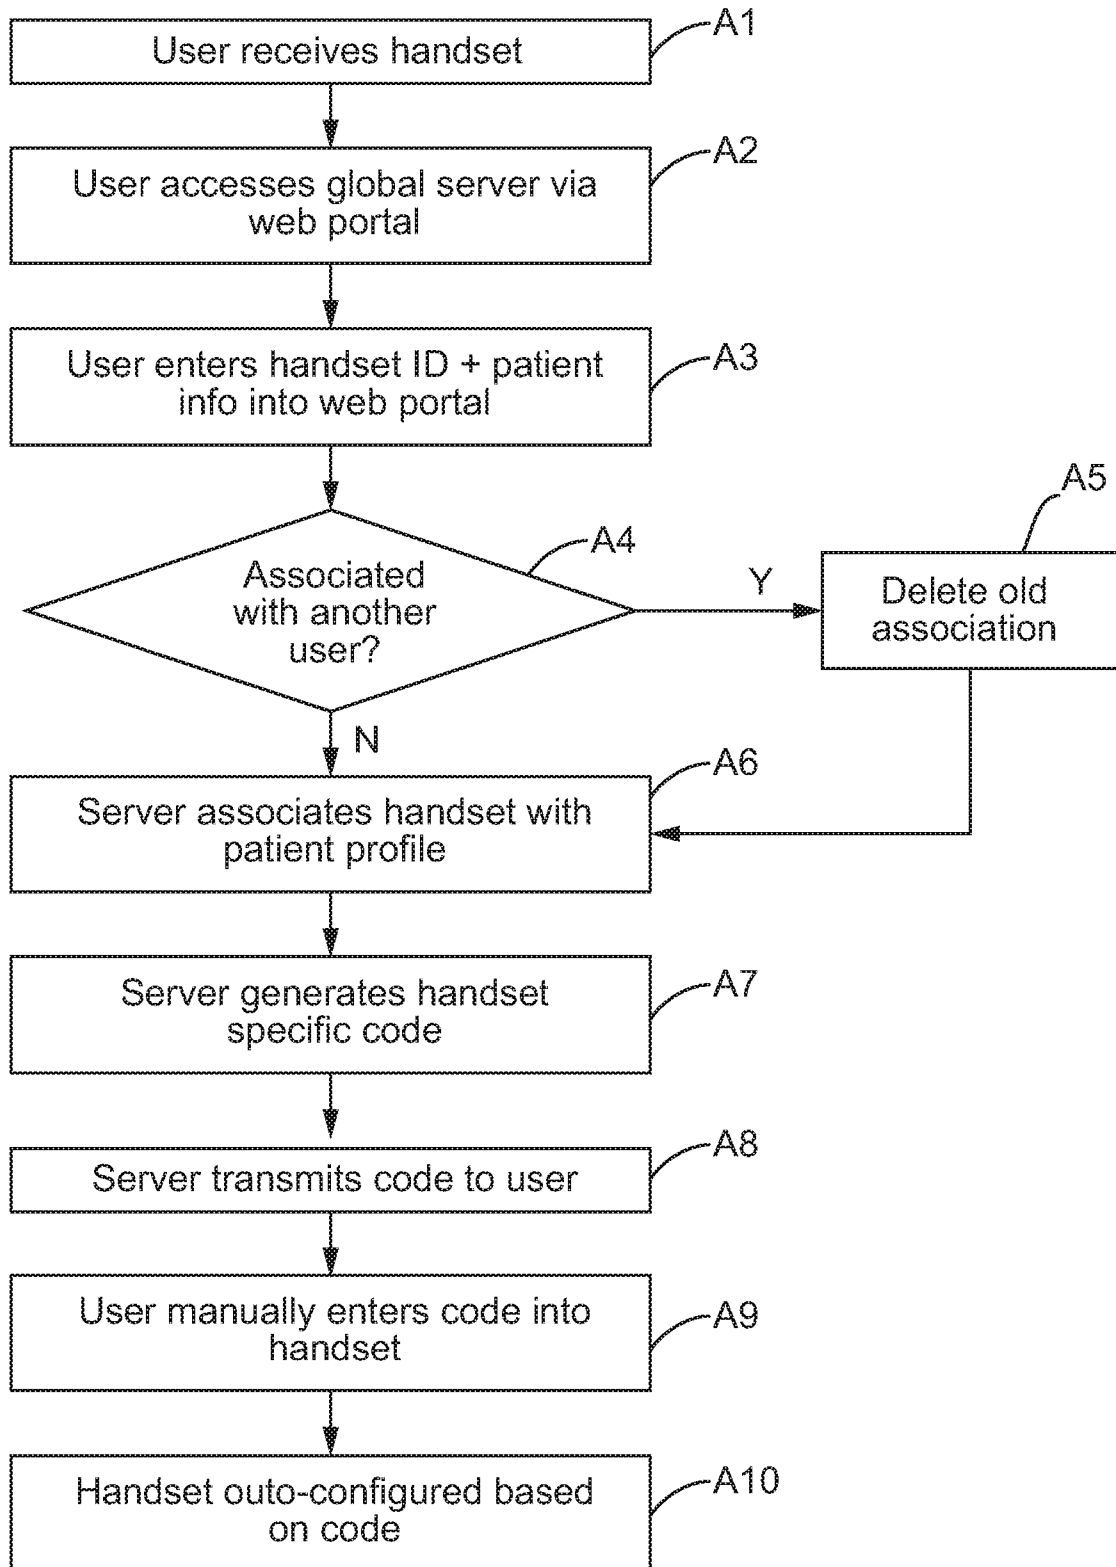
User receives handset
A1

User accesses global server via web portal
A2

User enters handset ID + patient info into web portal
A3

Associated with another user?
A4

Y

Delete old association
A5

N

Server associates handset with patient profile
A6

Server generates handset specific code
A7

Server transmits code to user
A8

User manually enters code into handset
A9

Handset outo-configured based on code
A10